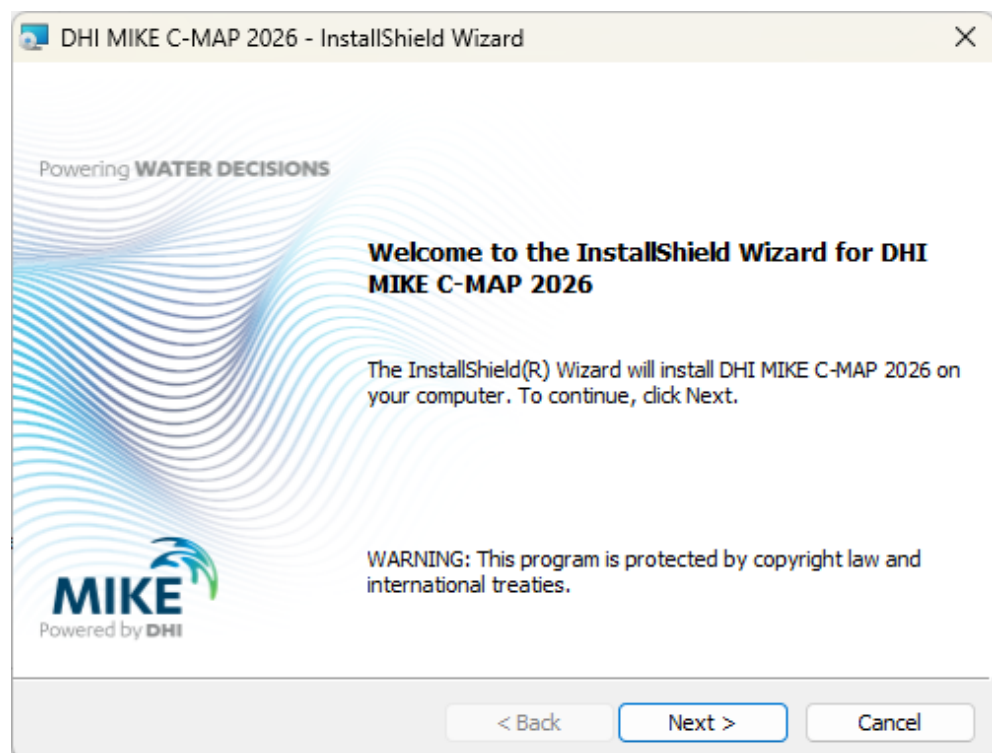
DHI MIKE C-MAP 2026 - InstallShield Wizard

Powering WATER DECISIONS

Welcome to the InstallShield Wizard for DHI MIKE C-MAP 2026

The InstallShield(R) Wizard will install DHI MIKE C-MAP 2026 on your computer. To continue, click Next.

WARNING: This program is protected by copyright law and international treaties.

MIKE
Powered by DHI

< Back
Next >
Cancel